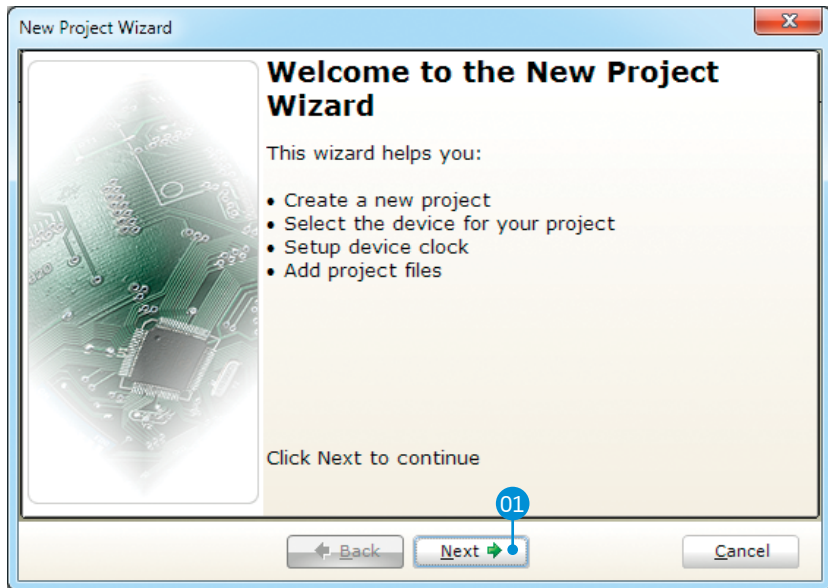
New Project Wizard

Welcome to the New Project Wizard

This wizard helps you:

• Create a new project
• Select the device for your project
• Setup device clock
• Add project files

Click Next to continue

01

Back

Next

Cancel